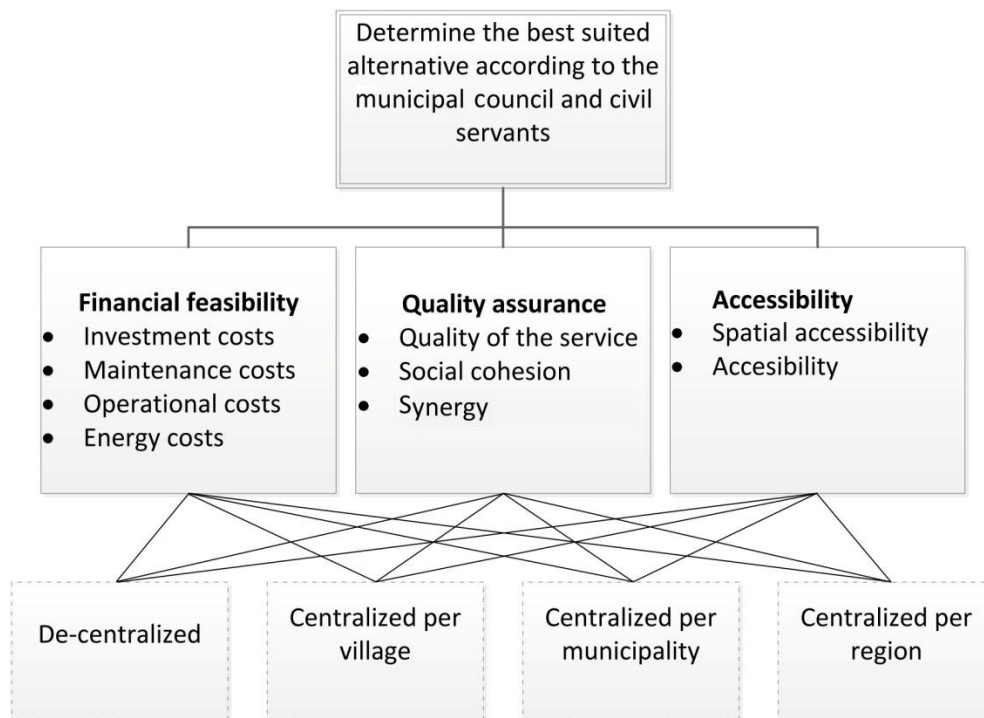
Determine the best suited alternative according to the municipal council and civil servants

**Financial feasibility**
- Investment costs
- Maintenance costs
- Operational costs
- Energy costs

**Quality assurance**
- Quality of the service
- Social cohesion
- Synergy

**Accessibility**
- Spatial accessibility
- Accesibility

De-centralized

Centralized per village

Centralized per municipality

Centralized per region